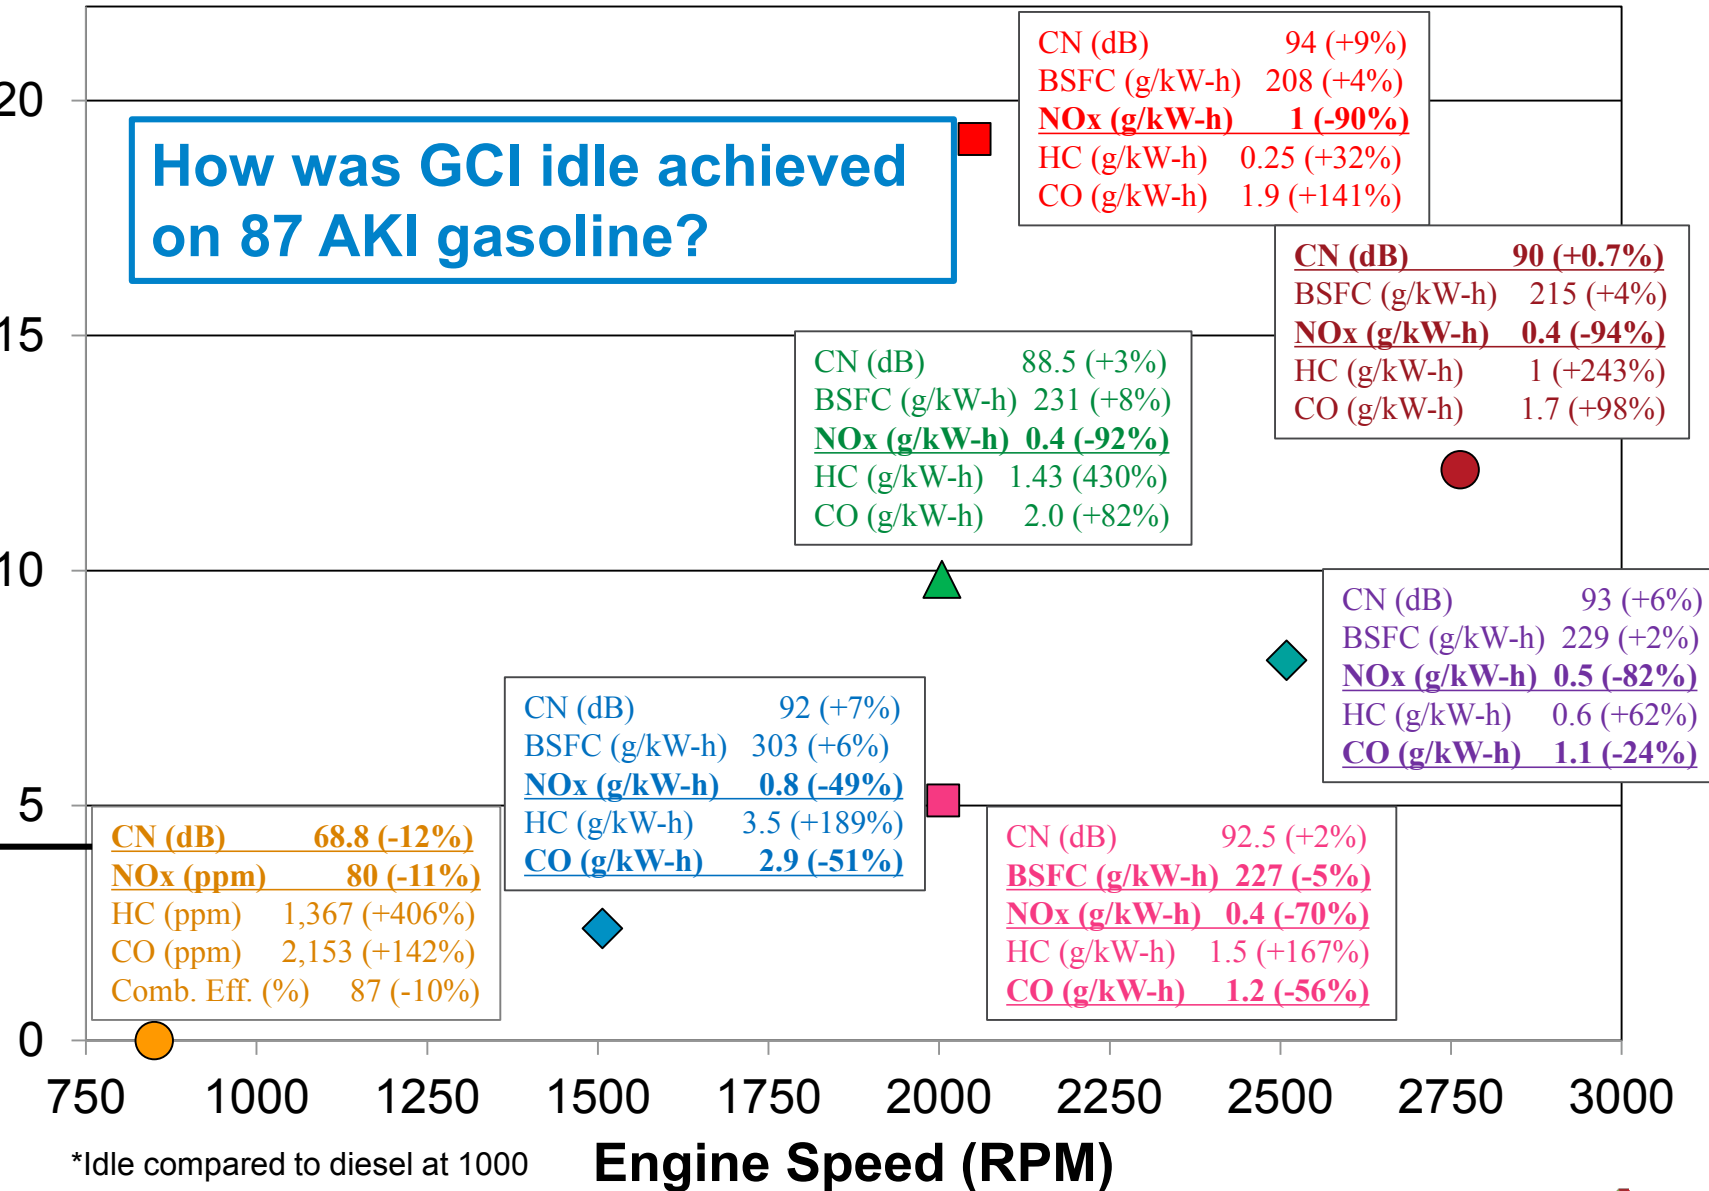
20

15

10

5

0

How was GCI idle achieved on 87 AKI gasoline?

| CN (dB) | 94 (+9%) |
|---|---|
| BSFC (g/kW-h) | 208 (+4%) |
| NOx (g/kW-h) | 1 (-90%) |
| HC (g/kW-h) | 0.25 (+32%) |
| CO (g/kW-h) | 1.9 (+141%) |

| CN (dB) | 90 (+0.7%) |
|---|---|
| BSFC (g/kW-h) | 215 (+4%) |
| NOx (g/kW-h) | 0.4 (-94%) |
| HC (g/kW-h) | 1 (+243%) |
| CO (g/kW-h) | 1.7 (+98%) |

| CN (dB) | 88.5 (+3%) |
|---|---|
| BSFC (g/kW-h) | 231 (+8%) |
| NOx (g/kW-h) | 0.4 (-92%) |
| HC (g/kW-h) | 1.43 (430%) |
| CO (g/kW-h) | 2.0 (+82%) |

| CN (dB) | 93 (+6%) |
|---|---|
| BSFC (g/kW-h) | 229 (+2%) |
| NOx (g/kW-h) | 0.5 (-82%) |
| HC (g/kW-h) | 0.6 (+62%) |
| CO (g/kW-h) | 1.1 (-24%) |

| CN (dB) | 92 (+7%) |
|---|---|
| BSFC (g/kW-h) | 303 (+6%) |
| NOx (g/kW-h) | 0.8 (-49%) |
| HC (g/kW-h) | 3.5 (+189%) |
| CO (g/kW-h) | 2.9 (-51%) |

| CN (dB) | 68.8 (-12%) |
|---|---|
| NOx (ppm) | 80 (-11%) |
| HC (ppm) | 1,367 (+406%) |
| CO (ppm) | 2,153 (+142%) |
| Comb. Eff. (%) | 87 (-10%) |

| CN (dB) | 92.5 (+2%) |
|---|---|
| BSFC (g/kW-h) | 227 (-5%) |
| NOx (g/kW-h) | 0.4 (-70%) |
| HC (g/kW-h) | 1.5 (+167%) |
| CO (g/kW-h) | 1.2 (-56%) |

750 1000 1250 1500 1750 2000 2250 2500 2750 3000

*Idle compared to diesel at 1000

Engine Speed (RPM)